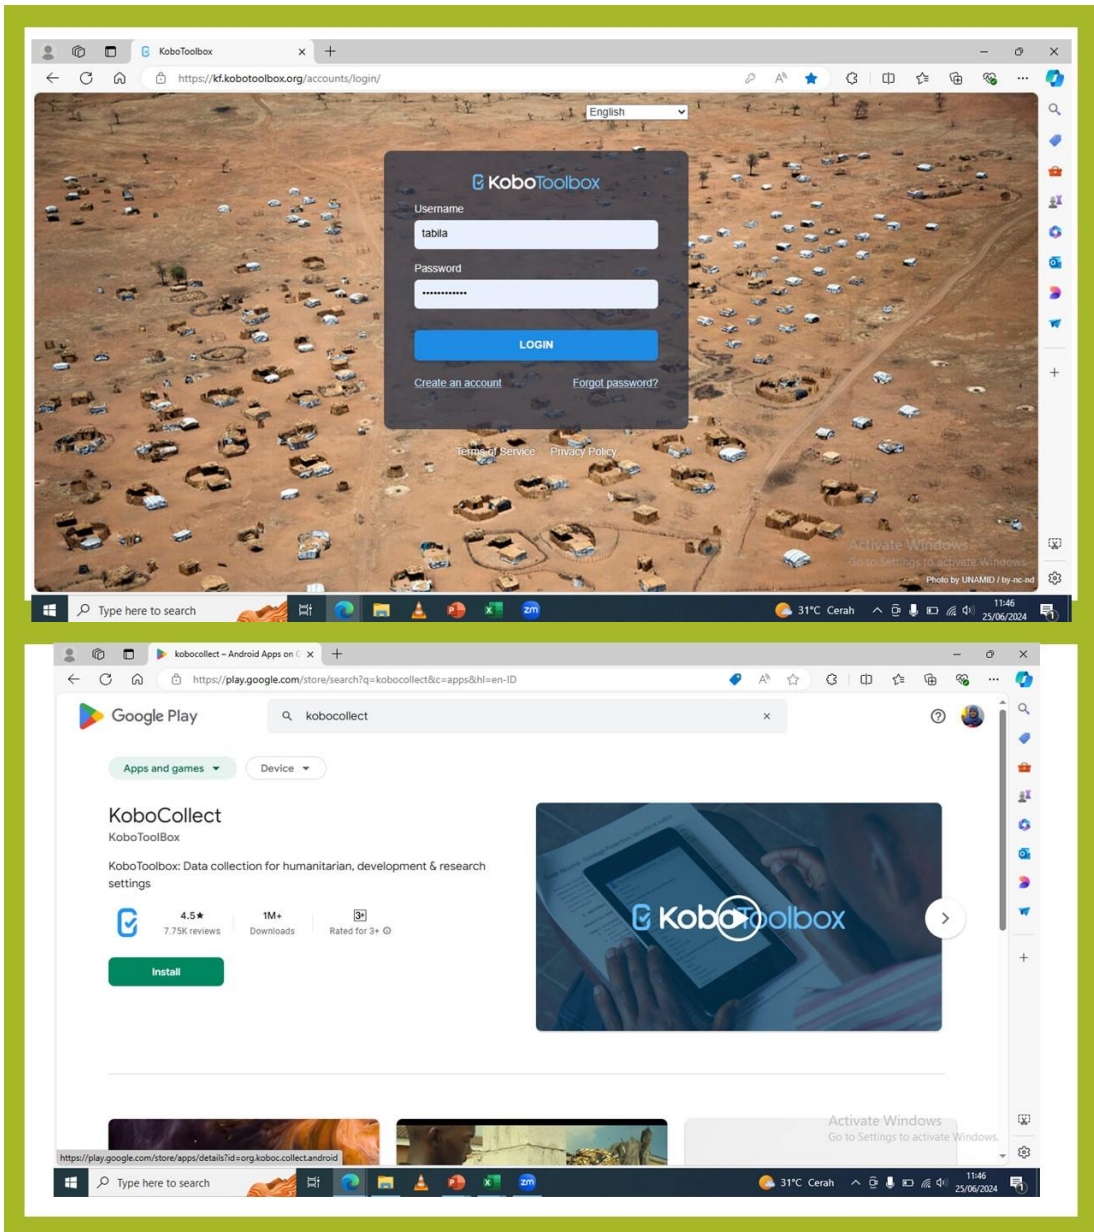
KoboToolbox
https://kf.kobotoolbox.org/accounts/login/
English
KoboToolbox
Username
tabila
Password
••••••••••••
LOGIN
Create an account
Forgot password?
Terms of Service
Privacy Policy
Activate Windows
Go to Settings to activate Windows.
Photo by UNAMID / by-nc-nd
Type here to search
31°C Cerah
11:46
25/06/2024

kobocollect – Android Apps on
https://play.google.com/store/search?q=kobocollect&c=apps&hl=en-ID
Google Play
kobocollect
Apps and games
Device
KoboCollect
KoboToolBox
KoboToolbox: Data collection for humanitarian, development & research settings
4.5★
7.75K reviews
1M+
Downloads
3+
Rated for 3+
Install
KoboToolbox
Activate Windows
Go to Settings to activate Windows.
https://play.google.com/store/apps/details?id=org.koboc.collect.android
Type here to search
31°C Cerah
11:46
25/06/2024